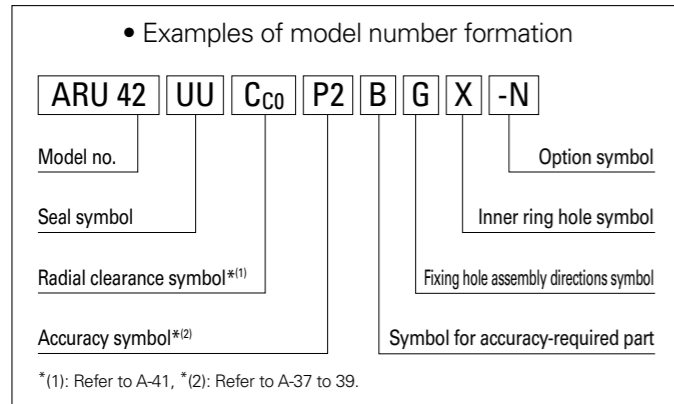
• Examples of model number formation

ARU 42 UU $C_{C0}$ P2 B G X -N

Model no.

Seal symbol

Radial clearance symbol*(1)

Accuracy symbol*(2)

Option symbol

Inner ring hole symbol

Fixing hole assembly directions symbol

Symbol for accuracy-required part

*(1): Refer to A-41, *(2): Refer to A-37 to 39.